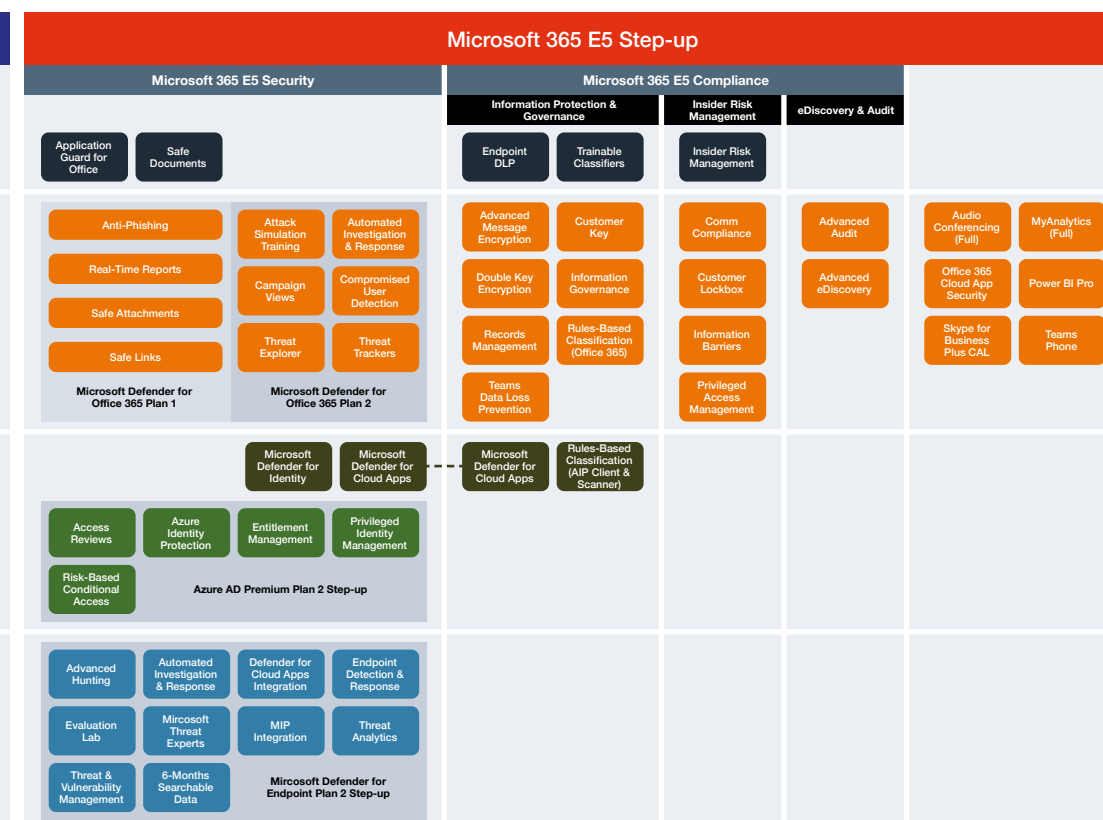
Microsoft 365 E5 Step-up

Microsoft 365 E5 Security

Microsoft 365 E5 Compliance

Information Protection & Governance

Insider Risk Management

eDiscovery & Audit

Application Guard for Office

Safe Documents

Endpoint DLP

Trainable Classifiers

Insider Risk Management

Anti-Phishing

Real-Time Reports

Safe Attachments

Safe Links

Microsoft Defender for Office 365 Plan 1

Attack Simulation Training

Automated Investigation & Response

Campaign Views

Compromised User Detection

Threat Explorer

Threat Trackers

Microsoft Defender for Office 365 Plan 2

Advanced Message Encryption

Customer Key

Double Key Encryption

Information Governance

Records Management

Rules-Based Classification (Office 365)

Teams Data Loss Prevention

Comm Compliance

Customer Lockbox

Information Barriers

Privileged Access Management

Advanced Audit

Advanced eDiscovery

Audio Conferencing (Full)

MyAnalytics (Full)

Office 365 Cloud App Security

Power BI Pro

Skype for Business Plus CAL

Teams Phone

Microsoft Defender for Identity

Microsoft Defender for Cloud Apps

Microsoft Defender for Cloud Apps

Rules-Based Classification (AIP Client & Scanner)

Access Reviews

Azure Identity Protection

Entitlement Management

Privileged Identity Management

Risk-Based Conditional Access

Azure AD Premium Plan 2 Step-up

Advanced Hunting

Automated Investigation & Response

Defender for Cloud Apps Integration

Endpoint Detection & Response

Evaluation Lab

Mircosoft Threat Experts

MIP Integration

Threat Analytics

Threat & Vulnerability Management

6-Months Searchable Data

Mircosoft Defender for Endpoint Plan 2 Step-up